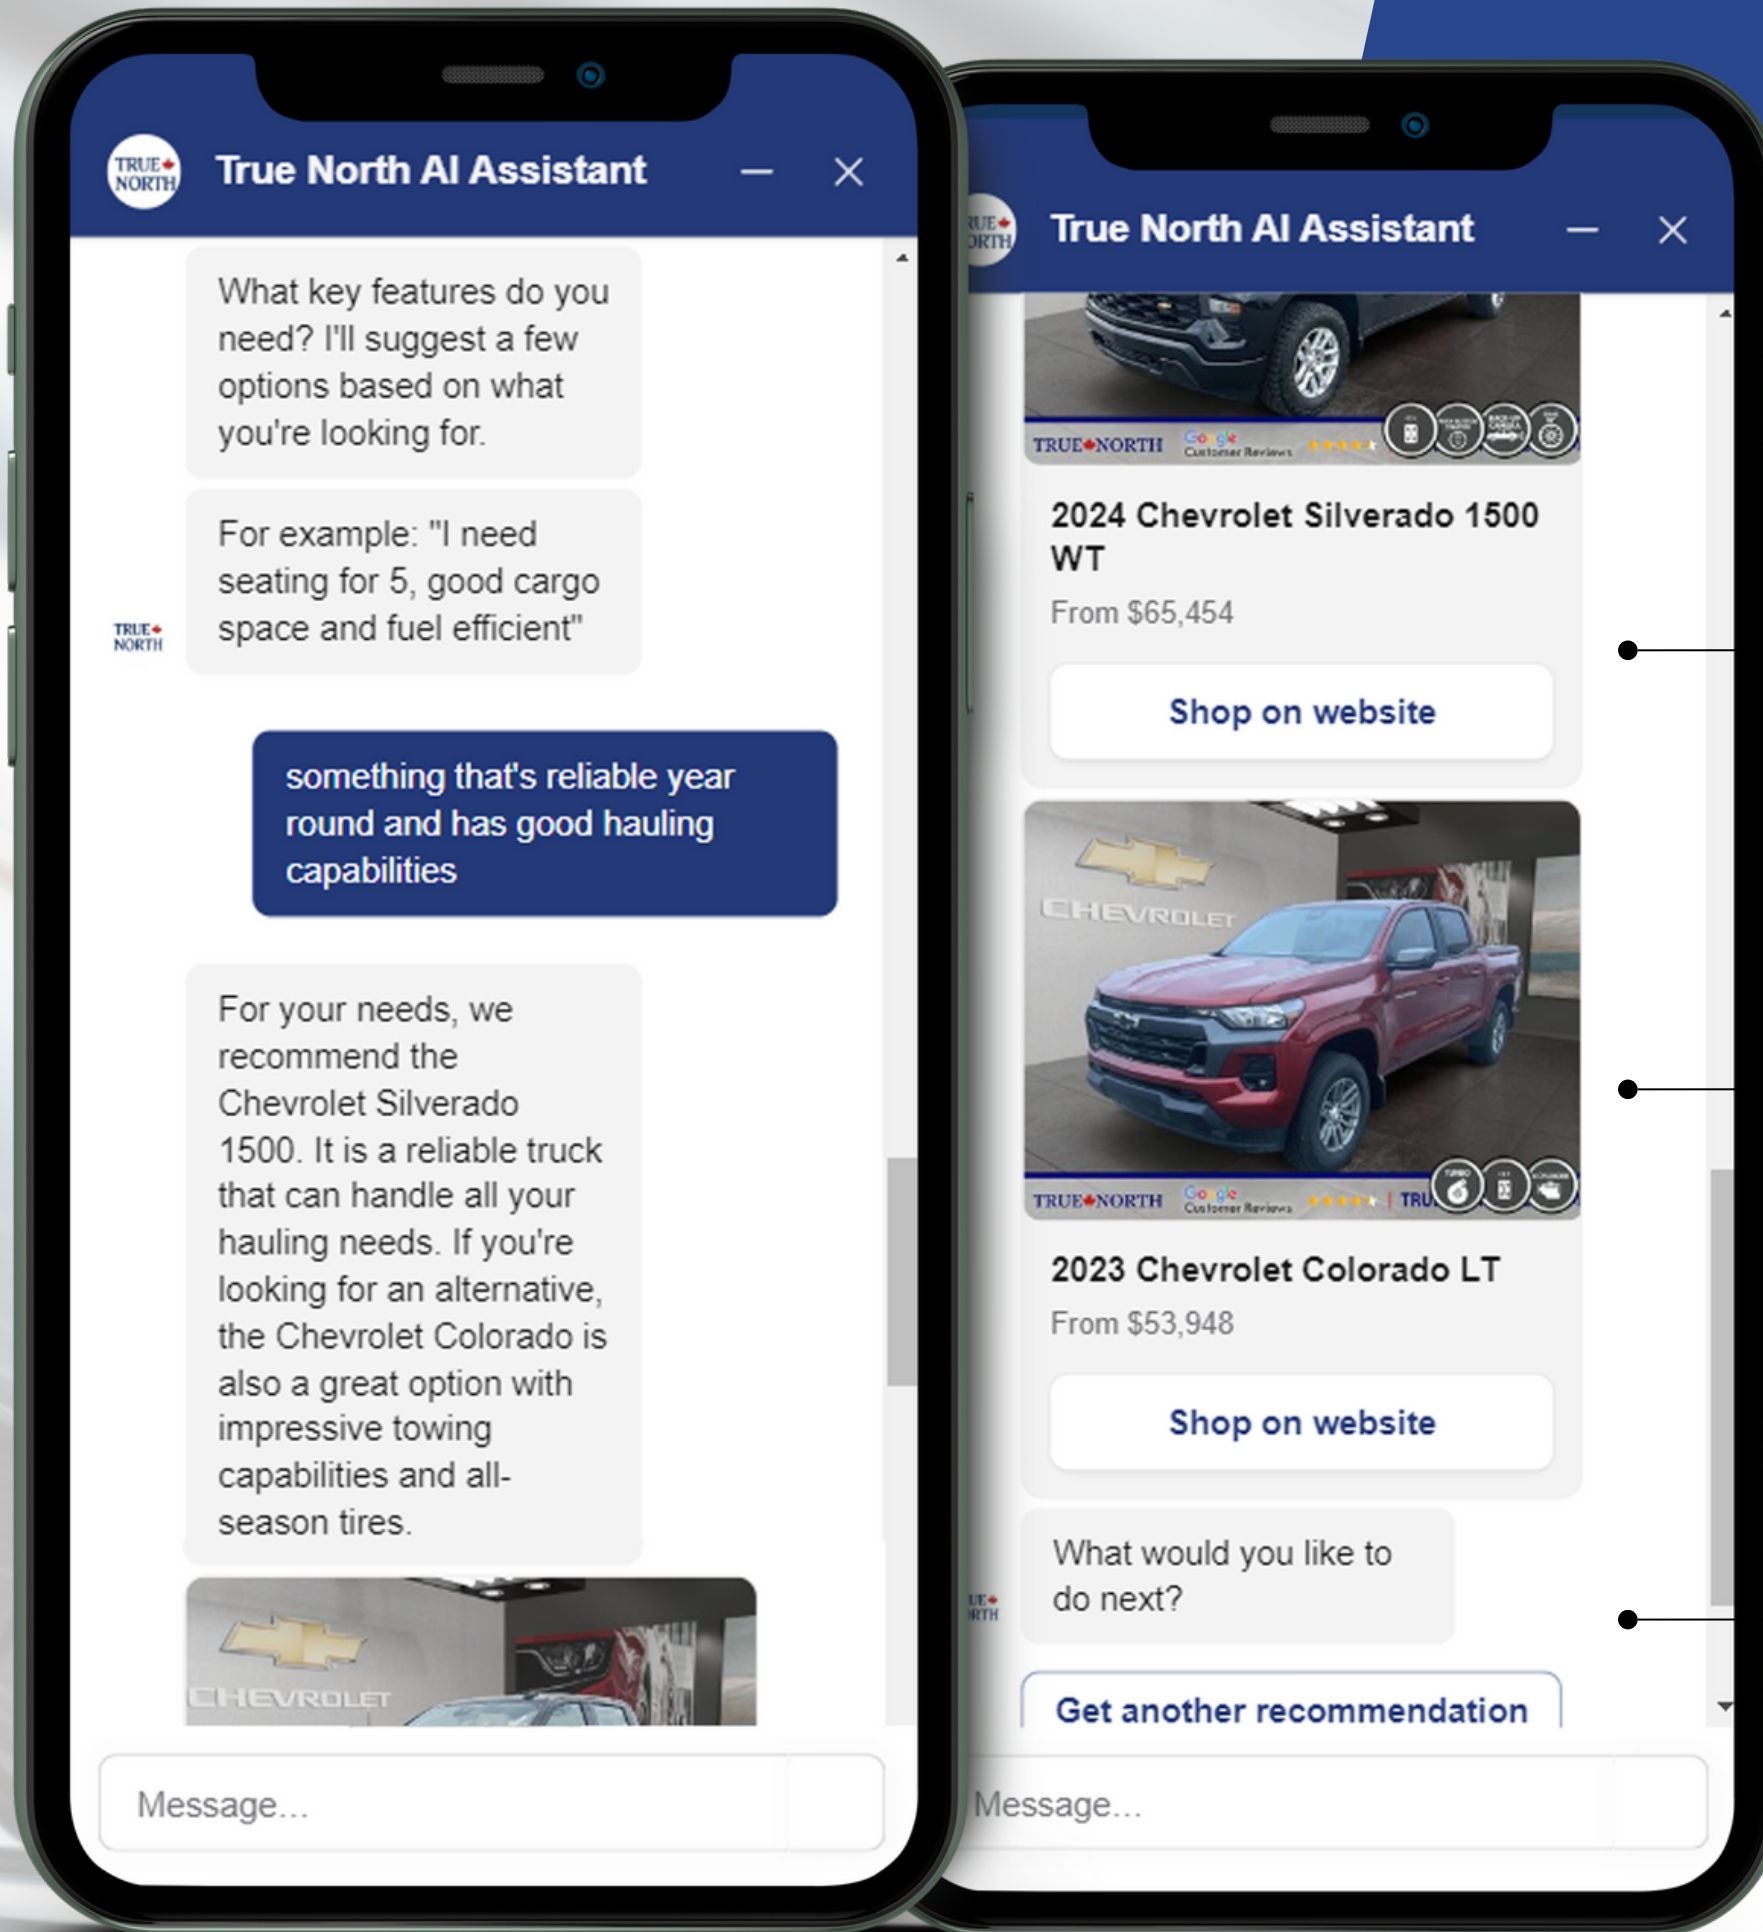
TRUE NORTH True North AI Assistant — ×

What key features do you need? I'll suggest a few options based on what you're looking for.

For example: "I need seating for 5, good cargo space and fuel efficient"

TRUE NORTH

something that's reliable year round and has good hauling capabilities

For your needs, we recommend the Chevrolet Silverado 1500. It is a reliable truck that can handle all your hauling needs. If you're looking for an alternative, the Chevrolet Colorado is also a great option with impressive towing capabilities and all-season tires.

CHEVROLET

Message...

TRUE NORTH True North AI Assistant — ×

TRUE NORTH Google Customer Reviews

2024 Chevrolet Silverado 1500 WT

From $65,454

Shop on website

CHEVROLET

TRUE NORTH Google Customer Reviews TRU

2023 Chevrolet Colorado LT

From $53,948

Shop on website

What would you like to do next?

Get another recommendation

Message...